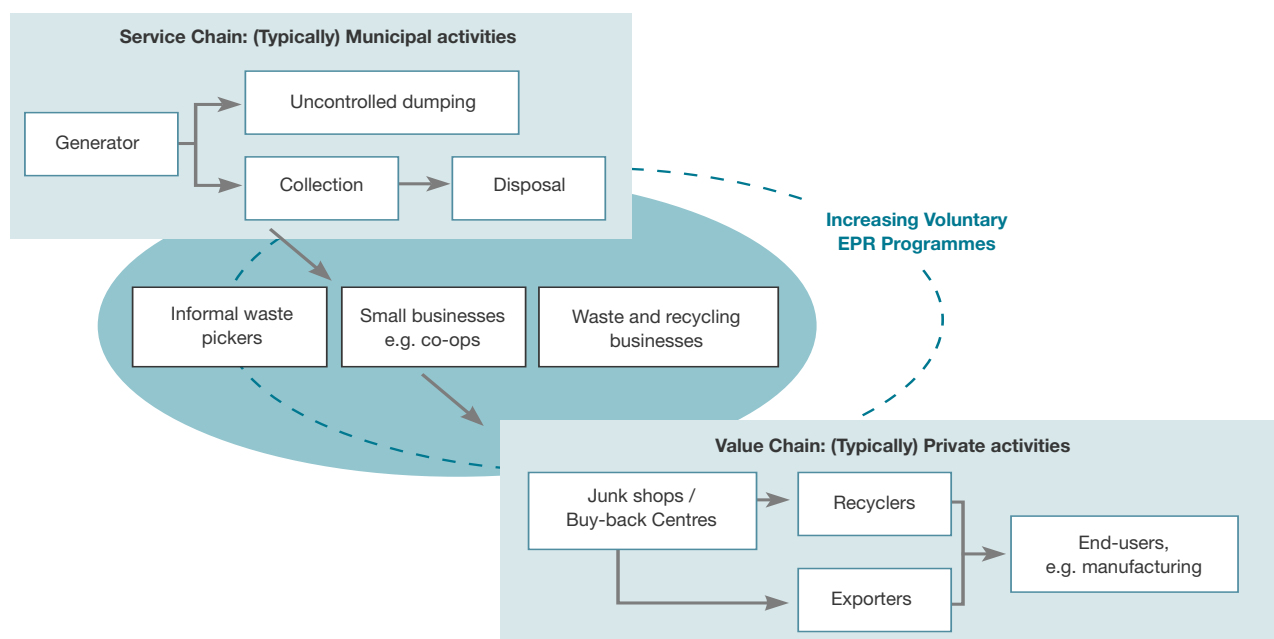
Service Chain: (Typically) Municipal activities

Generator

Uncontrolled dumping

Collection

Disposal

Increasing Voluntary EPR Programmes

Informal waste pickers

Small businesses e.g. co-ops

Waste and recycling businesses

Value Chain: (Typically) Private activities

Junk shops / Buy-back Centres

Recyclers

Exporters

End-users, e.g. manufacturing